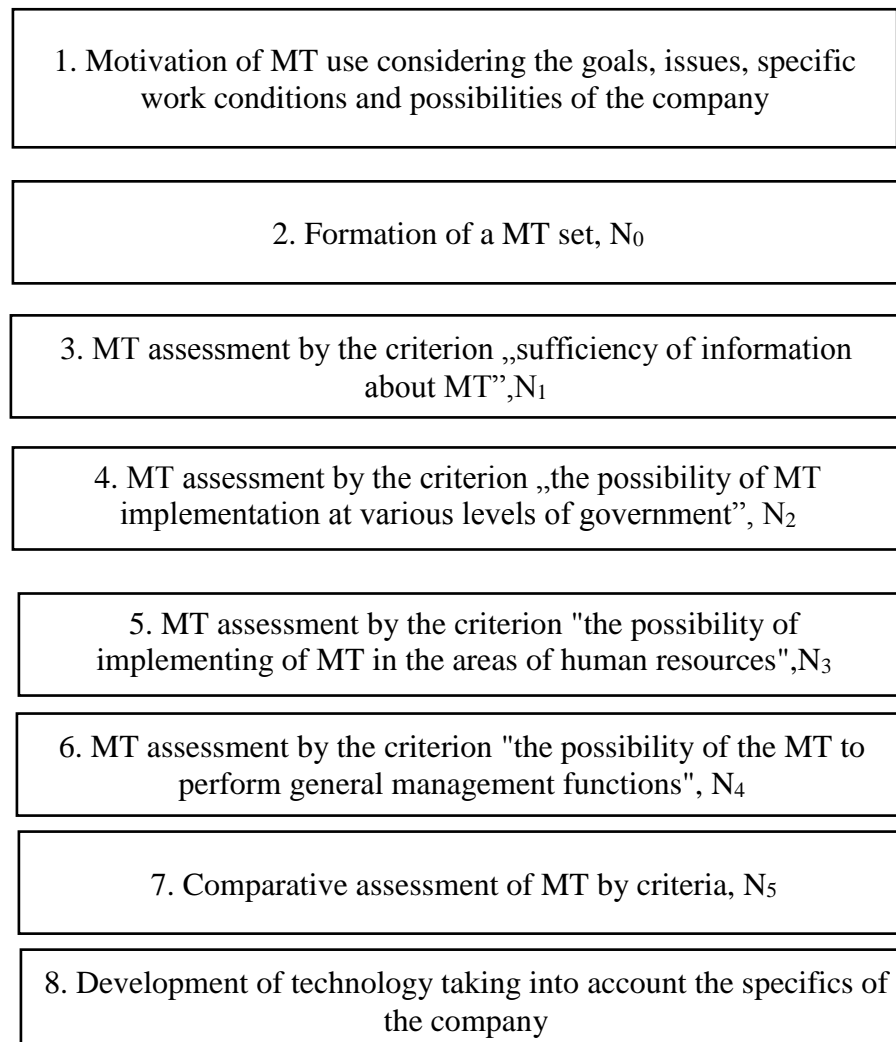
1. Motivation of MT use considering the goals, issues, specific work conditions and possibilities of the company

2. Formation of a MT set, $N_0$

3. MT assessment by the criterion „sufficiency of information about MT”,$N_1$

4. MT assessment by the criterion „the possibility of MT implementation at various levels of government”, $N_2$

5. MT assessment by the criterion "the possibility of implementing of MT in the areas of human resources",$N_3$

6. MT assessment by the criterion "the possibility of the MT to perform general management functions", $N_4$

7. Comparative assessment of MT by criteria, $N_5$

8. Development of technology taking into account the specifics of the company